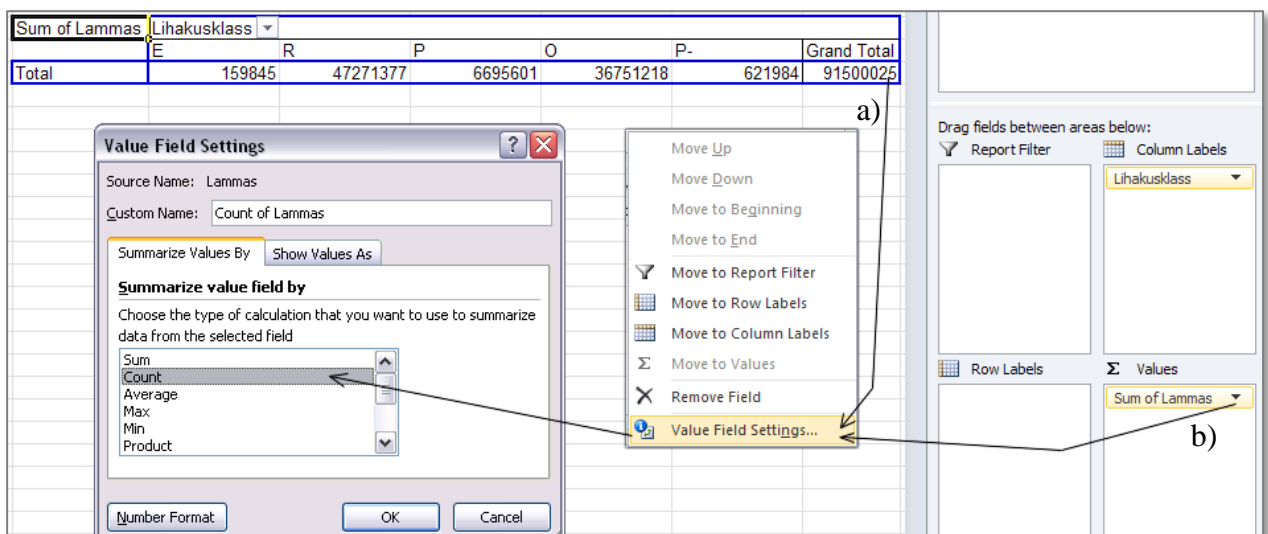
| Sum of Lammas | Lihakusklass | | | | | |
|---|---|---|---|---|---|---|
| | E | R | P | O | P- | Grand Total |
| Total | 159845 | 47271377 | 6695601 | 36751218 | 621984 | 91500025 |

Value Field Settings

Source Name: Lammas

Custom Name: Count of Lammas

Summarize Values By | Show Values As

Summarize value field by

Choose the type of calculation that you want to use to summarize data from the selected field

Sum
Count
Average
Max
Min
Product

Number Format | OK | Cancel

Move Up
Move Down
Move to Beginning
Move to End
Move to Report Filter
Move to Row Labels
Move to Column Labels
Move to Values
Remove Field
Value Field Settings...

a)

Drag fields between areas below:

Report Filter

Column Labels

Lihakusklass

Row Labels

Values

Sum of Lammas

b)